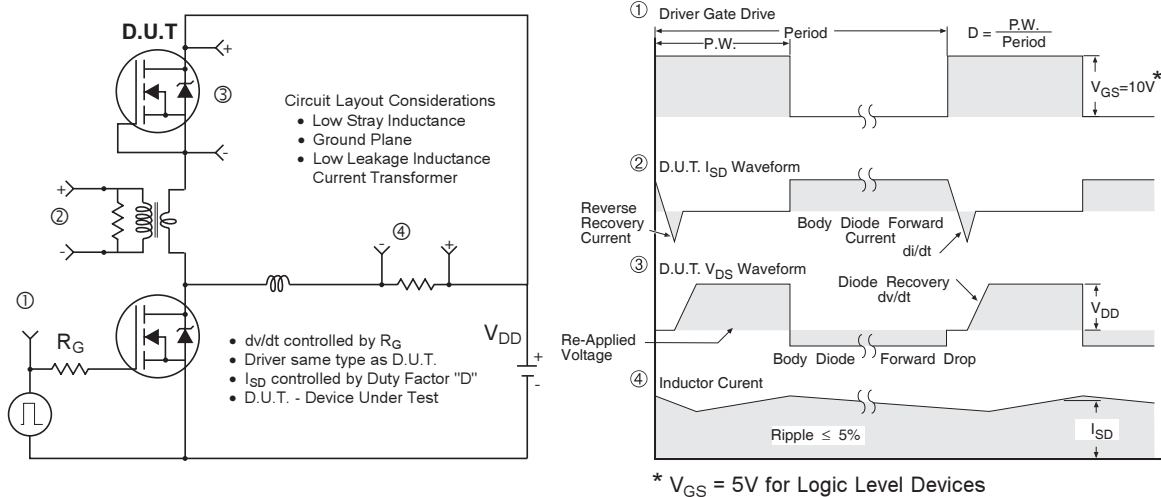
D.U.T

+

③

-

Circuit Layout Considerations
• Low Stray Inductance
• Ground Plane
• Low Leakage Inductance Current Transformer

+

②

-

④

-

+

①

$R_G$

• dv/dt controlled by $R_G$
• Driver same type as D.U.T.
• $I_{SD}$ controlled by Duty Factor "D"
• D.U.T. - Device Under Test

$V_{DD}$

+

-

① Driver Gate Drive

Period

P.W.

$D = \frac{P.W.}{Period}$

$V_{GS}=10V^*$

② D.U.T. $I_{SD}$ Waveform

Reverse Recovery Current

Body Diode Forward Current

di/dt

③ D.U.T. $V_{DS}$ Waveform

Diode Recovery dv/dt

$V_{DD}$

Re-Applied Voltage

Body Diode Forward Drop

④ Inductor Curent

Ripple ≤ 5%

$I_{SD}$

* $V_{GS}$ = 5V for Logic Level Devices